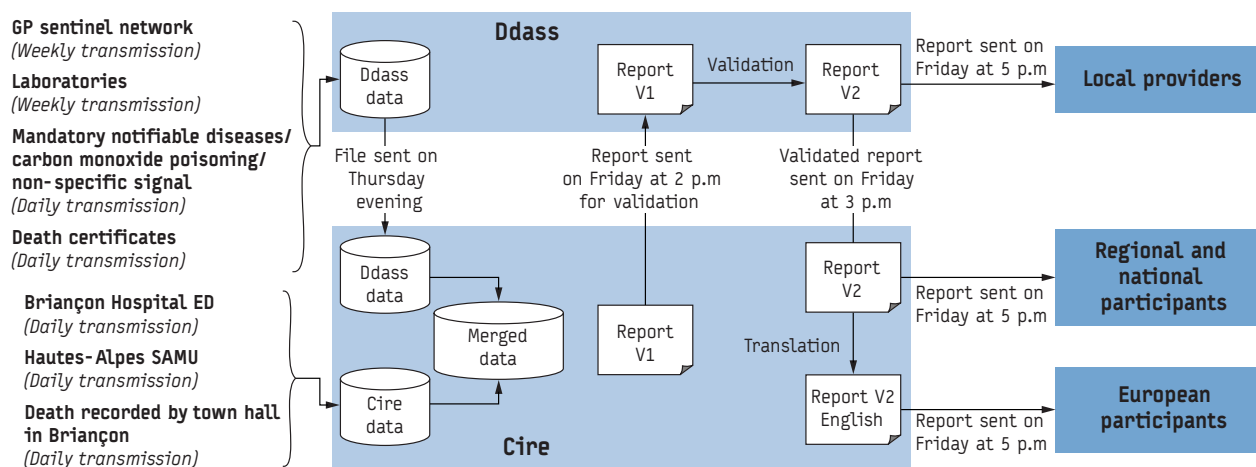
GP sentinel network
(Weekly transmission)

Laboratories
(Weekly transmission)

Mandatory notifiable diseases/ carbon monoxide poisoning/ non-specific signal
(Daily transmission)

Death certificates
(Daily transmission)

Briançon Hospital ED
(Daily transmission)

Hautes-Alpes SAMU
(Daily transmission)

Death recorded by town hall in Briançon
(Daily transmission)

Ddass

Ddass data

Report V1

Validation

Report V2

Report sent on Friday at 5 p.m

Local providers

File sent on Thursday evening

Report sent on Friday at 2 p.m for validation

Validated report sent on Friday at 3 p.m

Ddass data

Merged data

Cire data

Report V1

Report V2

Report sent on Friday at 5 p.m

Regional and national participants

Translation

Report V2 English

Report sent on Friday at 5 p.m

European participants

Cire